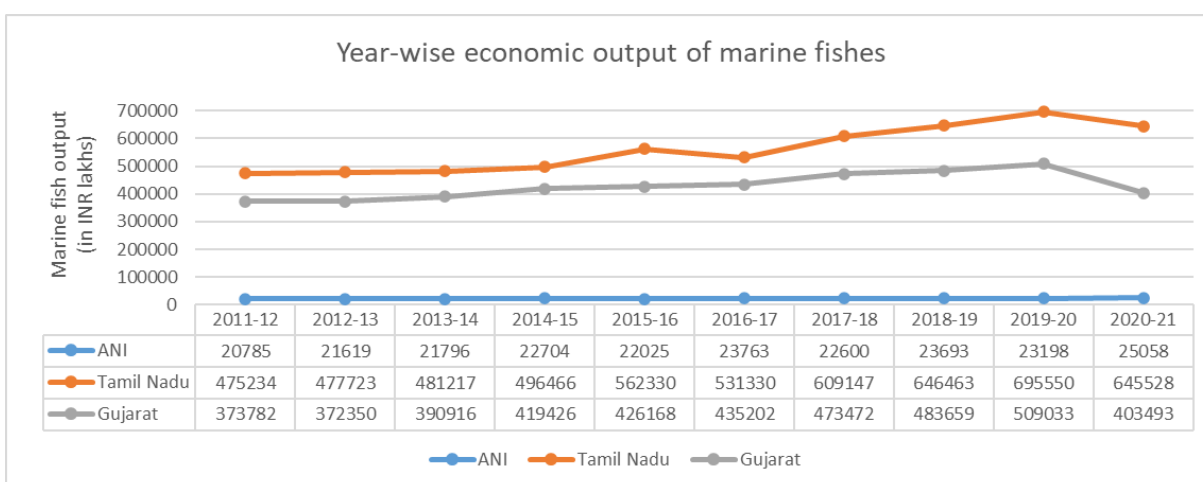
Year-wise economic output of marine fishes

Marine fish output (in INR lakhs)

700000
600000
500000
400000
300000
200000
100000
0

| | 2011-12 | 2012-13 | 2013-14 | 2014-15 | 2015-16 | 2016-17 | 2017-18 | 2018-19 | 2019-20 | 2020-21 |
|---|---|---|---|---|---|---|---|---|---|---|
| ANI | 20785 | 21619 | 21796 | 22704 | 22025 | 23763 | 22600 | 23693 | 23198 | 25058 |
| Tamil Nadu | 475234 | 477723 | 481217 | 496466 | 562330 | 531330 | 609147 | 646463 | 695550 | 645528 |
| Gujarat | 373782 | 372350 | 390916 | 419426 | 426168 | 435202 | 473472 | 483659 | 509033 | 403493 |

ANI Tamil Nadu Gujarat